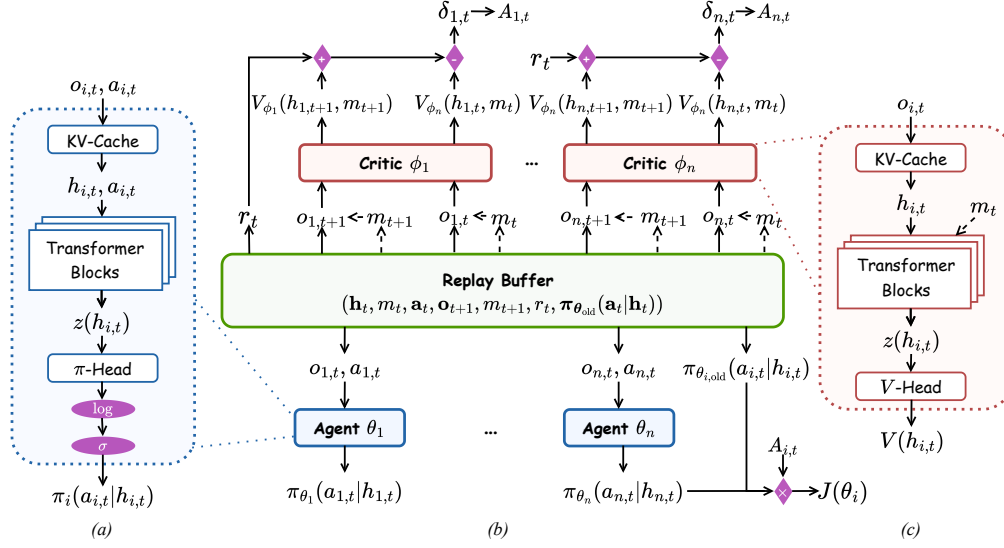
$o_{i,t}, a_{i,t}$

KV-Cache

$h_{i,t}, a_{i,t}$

Transformer Blocks

$z(h_{i,t})$

$\pi$-Head

log

$\sigma$

$\pi_i(a_{i,t}|h_{i,t})$

(a)

$\delta_{1,t} \rightarrow A_{1,t}$

$\delta_{n,t} \rightarrow A_{n,t}$

+

-

$r_t$

+

-

$V_{\phi_1}(h_{1,t+1}, m_{t+1})$ $V_{\phi_n}(h_{1,t}, m_t)$ $V_{\phi_n}(h_{n,t+1}, m_{t+1})$ $V_{\phi_n}(h_{n,t}, m_t)$

Critic $\phi_1$

...

Critic $\phi_n$

$r_t$

$o_{1,t+1}$ $m_{t+1}$ $o_{1,t}$ $m_t$ $o_{n,t+1}$ $m_{t+1}$ $o_{n,t}$ $m_t$

Replay Buffer

$(\mathbf{h}_t, m_t, \mathbf{a}_t, \mathbf{o}_{t+1}, m_{t+1}, r_t, \boldsymbol{\pi}_{\boldsymbol{\theta}_{\text{old}}}(\mathbf{a}_t|\mathbf{h}_t))$

$o_{1,t}, a_{1,t}$

$o_{n,t}, a_{n,t}$

$\pi_{\theta_{i,\text{old}}}(a_{i,t}|h_{i,t})$

Agent $\theta_1$

...

Agent $\theta_n$

$A_{i,t}$

$\pi_{\theta_1}(a_{1,t}|h_{1,t})$

$\pi_{\theta_n}(a_{n,t}|h_{n,t})$

×

$J(\theta_i)$

(b)

$o_{i,t}$

KV-Cache

$h_{i,t}$

$m_t$

Transformer Blocks

$z(h_{i,t})$

$V$-Head

$V(h_{i,t})$

(c)